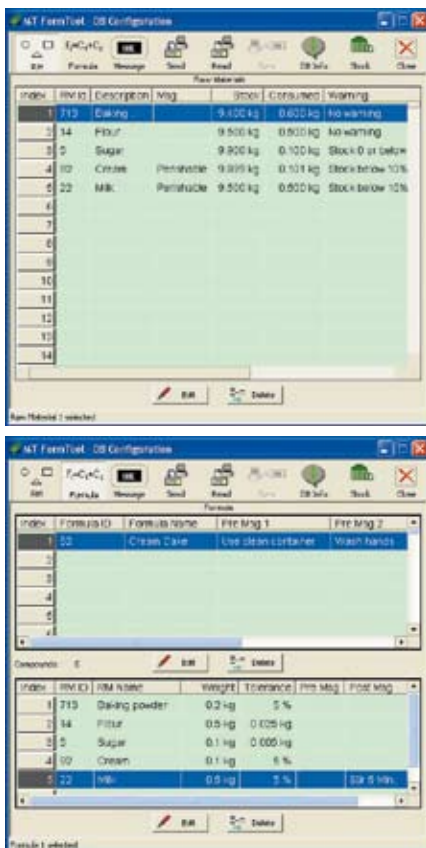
NT FormTool - DB Configuration

Edit Formula Message Send Read Save DB Info Stock Close

Raw Materials

| Index | RM ID | Description | Msg | Stock | Consumed | Warning |
|---|---|---|---|---|---|---|
| 1 | 713 | Baking | | 9.400 kg | 0.600 kg | No warning |
| 2 | 14 | Flour | | 9.500 kg | 0.500 kg | No warning |
| 3 | 5 | Sugar | | 9.900 kg | 0.100 kg | Stock 0 or below |
| 4 | 00 | Cream | Perishable | 9.899 kg | 0.101 kg | Stock below 10% |
| 5 | 22 | Milk | Perishable | 9.500 kg | 0.500 kg | Stock below 10% |
| 6 | | | | | | |
| 7 | | | | | | |
| 8 | | | | | | |
| 9 | | | | | | |
| 10 | | | | | | |
| 11 | | | | | | |
| 12 | | | | | | |
| 13 | | | | | | |
| 14 | | | | | | |

Edit Delete

Raw Material 1 selected

NT FormTool - DB Configuration

Edit Formula Message Send Read Save DB Info Stock Close

Formula

| Index | Formula ID | Formula Name | Pre Msg 1 | Pre Msg 2 |
|---|---|---|---|---|
| 1 | 33 | Cream Cake | Use clean container | Wash hands |
| 2 | | | | |
| 3 | | | | |
| 4 | | | | |
| 5 | | | | |

Components: 5

Edit Delete

| Index | RM ID | RM Name | Weight | Tolerance | Pre Msg | Post Msg |
|---|---|---|---|---|---|---|
| 1 | 713 | Baking powder | 0.2 kg | 5 % | | |
| 2 | 14 | Flour | 0.5 kg | 0.025 kg | | |
| 3 | 5 | Sugar | 0.1 kg | 0.000 kg | | |
| 4 | 00 | Cream | 0.1 kg | 5 % | | |
| 5 | 22 | Milk | 0.5 kg | 5 % | | Stir 5 Min. |

Edit Delete

Formula 1 selected